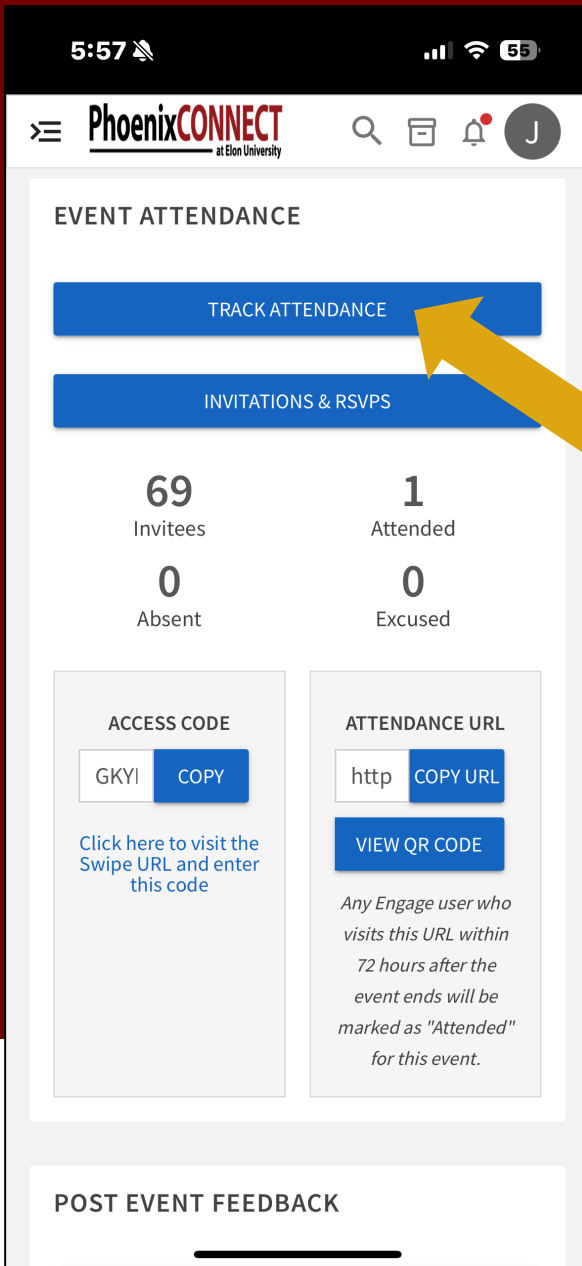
5:57

55

PhoenixCONNECT
at Elon University

J

EVENT ATTENDANCE

TRACK ATTENDANCE

INVITATIONS & RSVPS

69
Invitees

1
Attended

0
Absent

0
Excused

ACCESS CODE

GKYI

COPY

Click here to visit the Swipe URL and enter this code

ATTENDANCE URL

http

COPY URL

VIEW QR CODE

Any Engage user who visits this URL within 72 hours after the event ends will be marked as "Attended" for this event.

POST EVENT FEEDBACK